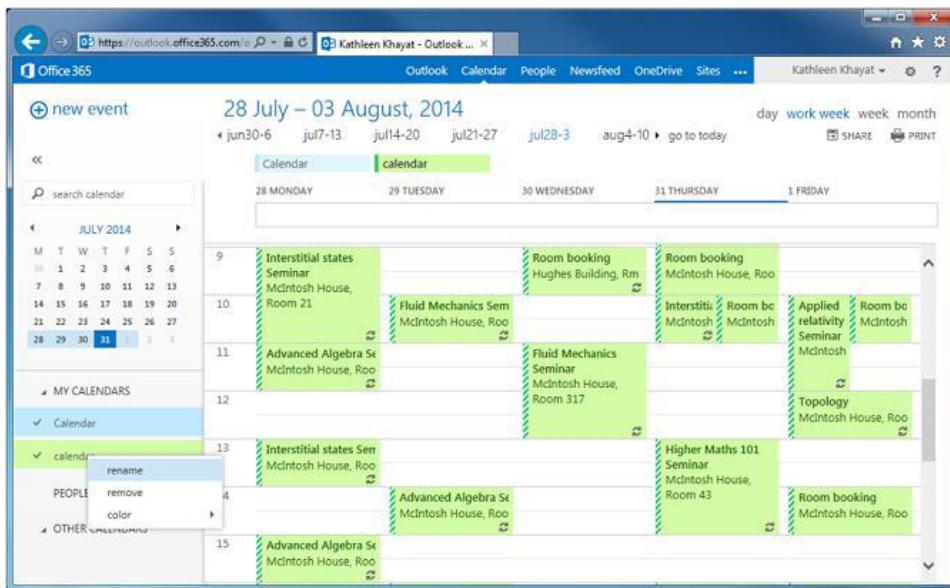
https://outlook.office365.com/ Kathleen Khayat - Outlook ...

Office 365

Outlook Calendar People Newsfeed OneDrive Sites ...

Kathleen Khayat

new event

28 July – 03 August, 2014

day work week week month

jun30-6 jul7-13 jul14-20 jul21-27 jul28-3 aug4-10 go to today

SHARE PRINT

Calendar calendar

search calendar

JULY 2014

| M | T | W | T | F | S | S |
|---|---|---|---|---|---|---|
| 30 | 1 | 2 | 3 | 4 | 5 | 6 |
| 7 | 8 | 9 | 10 | 11 | 12 | 13 |
| 14 | 15 | 16 | 17 | 18 | 19 | 20 |
| 21 | 22 | 23 | 24 | 25 | 26 | 27 |
| 28 | 29 | 30 | 31 | 1 | 2 | 3 |

MY CALENDARS

Calendar

calendar

rename

remove

color

PEOPLE

OTHER CALENDARS

28 MONDAY 29 TUESDAY 30 WEDNESDAY 31 THURSDAY 1 FRIDAY

9
Interstitial states Seminar McIntosh House, Room 21
Room booking Hughes Building, Rm
Room booking McIntosh House, Roo

10
Fluid Mechanics Sem McIntosh House, Roo
Interstiti McIntosh
Room bo McIntosh
Applied relativity Seminar McIntosh
Room bo McIntosh

11
Advanced Algebra Se McIntosh House, Roo
Fluid Mechanics Seminar McIntosh House, Room 317

12
Topology McIntosh House, Roo

13
Interstitial states Sem McIntosh House, Roo
Higher Maths 101 Seminar McIntosh House, Room 43

14
Advanced Algebra Se McIntosh House, Roo
Room booking McIntosh House, Roo

15
Advanced Algebra Se McIntosh House, Roo